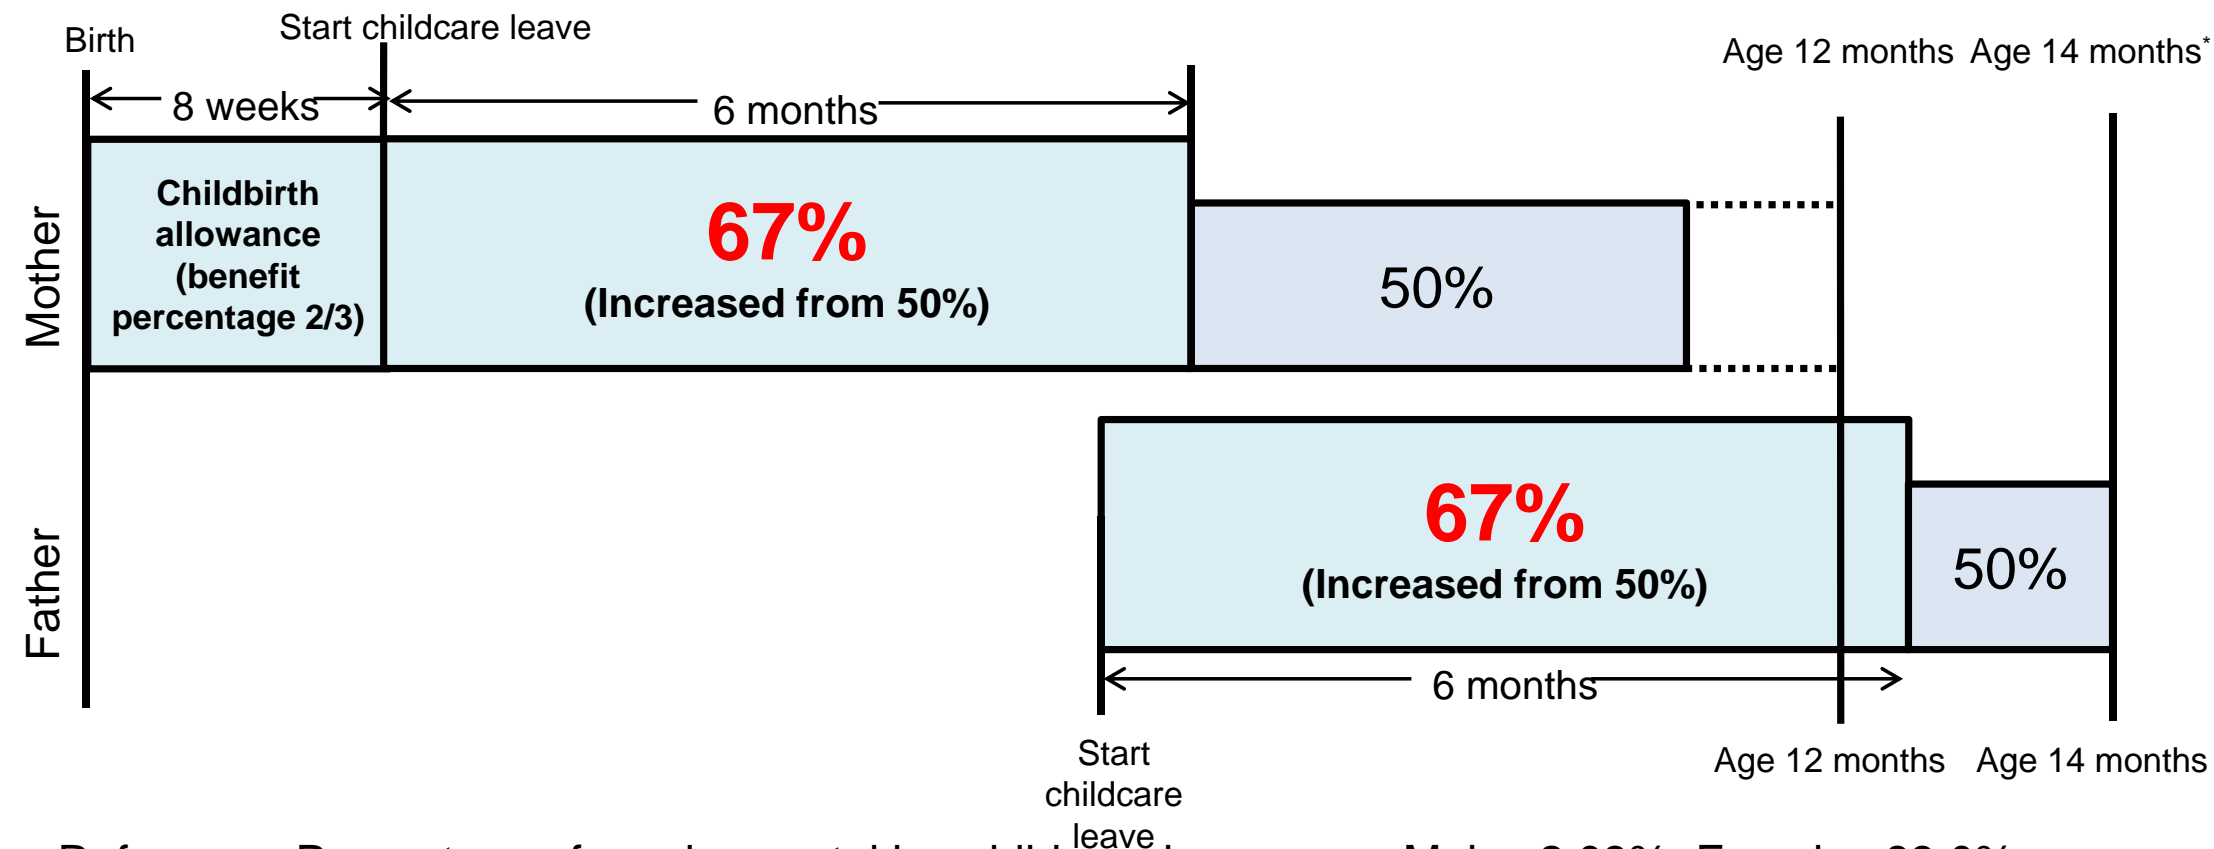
Birth

Start childcare leave

Age 12 months Age 14 months*

8 weeks

6 months

Mother

Childbirth allowance (benefit percentage 2/3)

67%
(Increased from 50%)

50%

Father

67%
(Increased from 50%)

50%

6 months

Start childcare leave

Age 12 months

Age 14 months

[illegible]